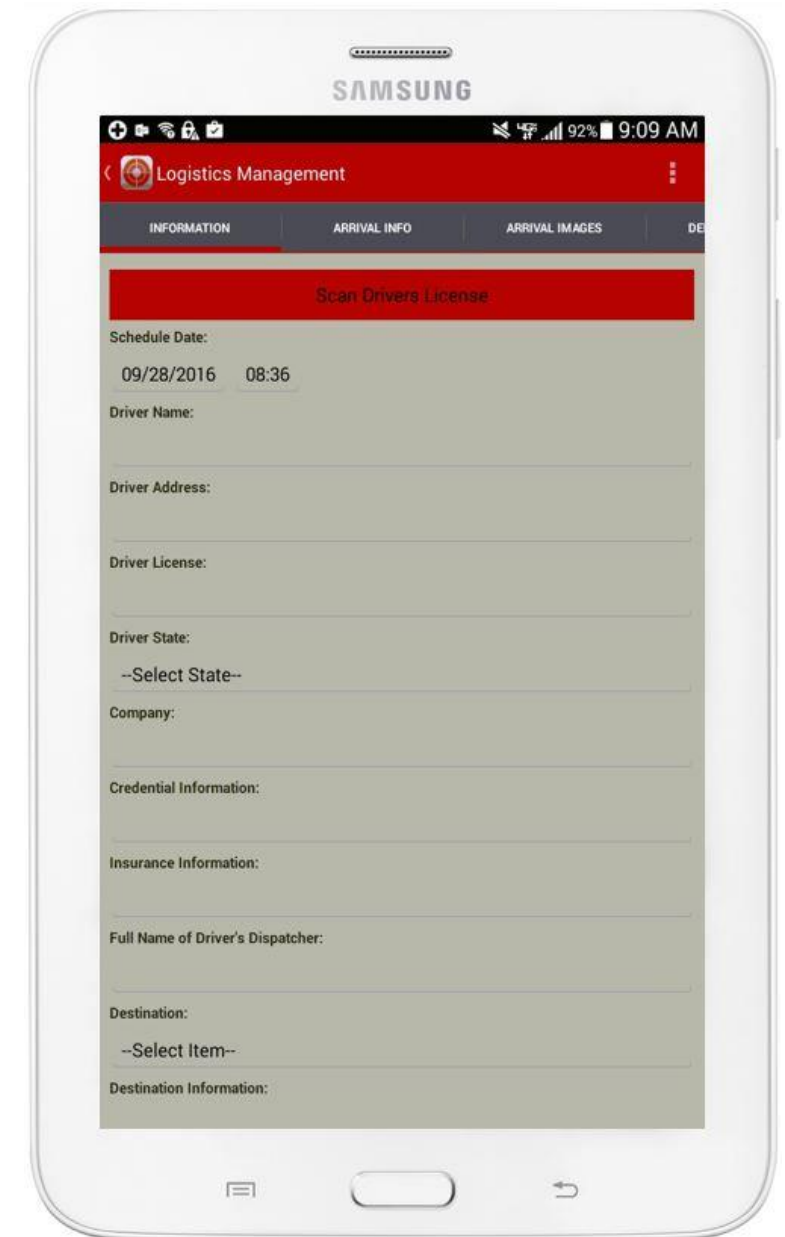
SAMSUNG

92% 9:09 AM

Logistics Management

INFORMATION | ARRIVAL INFO | ARRIVAL IMAGES | DE

Scan Drivers License

Schedule Date:

09/28/2016 08:36

Driver Name:

Driver Address:

Driver License:

Driver State:

--Select State--

Company:

Credential Information:

Insurance Information:

Full Name of Driver's Dispatcher:

Destination:

--Select Item--

Destination Information: